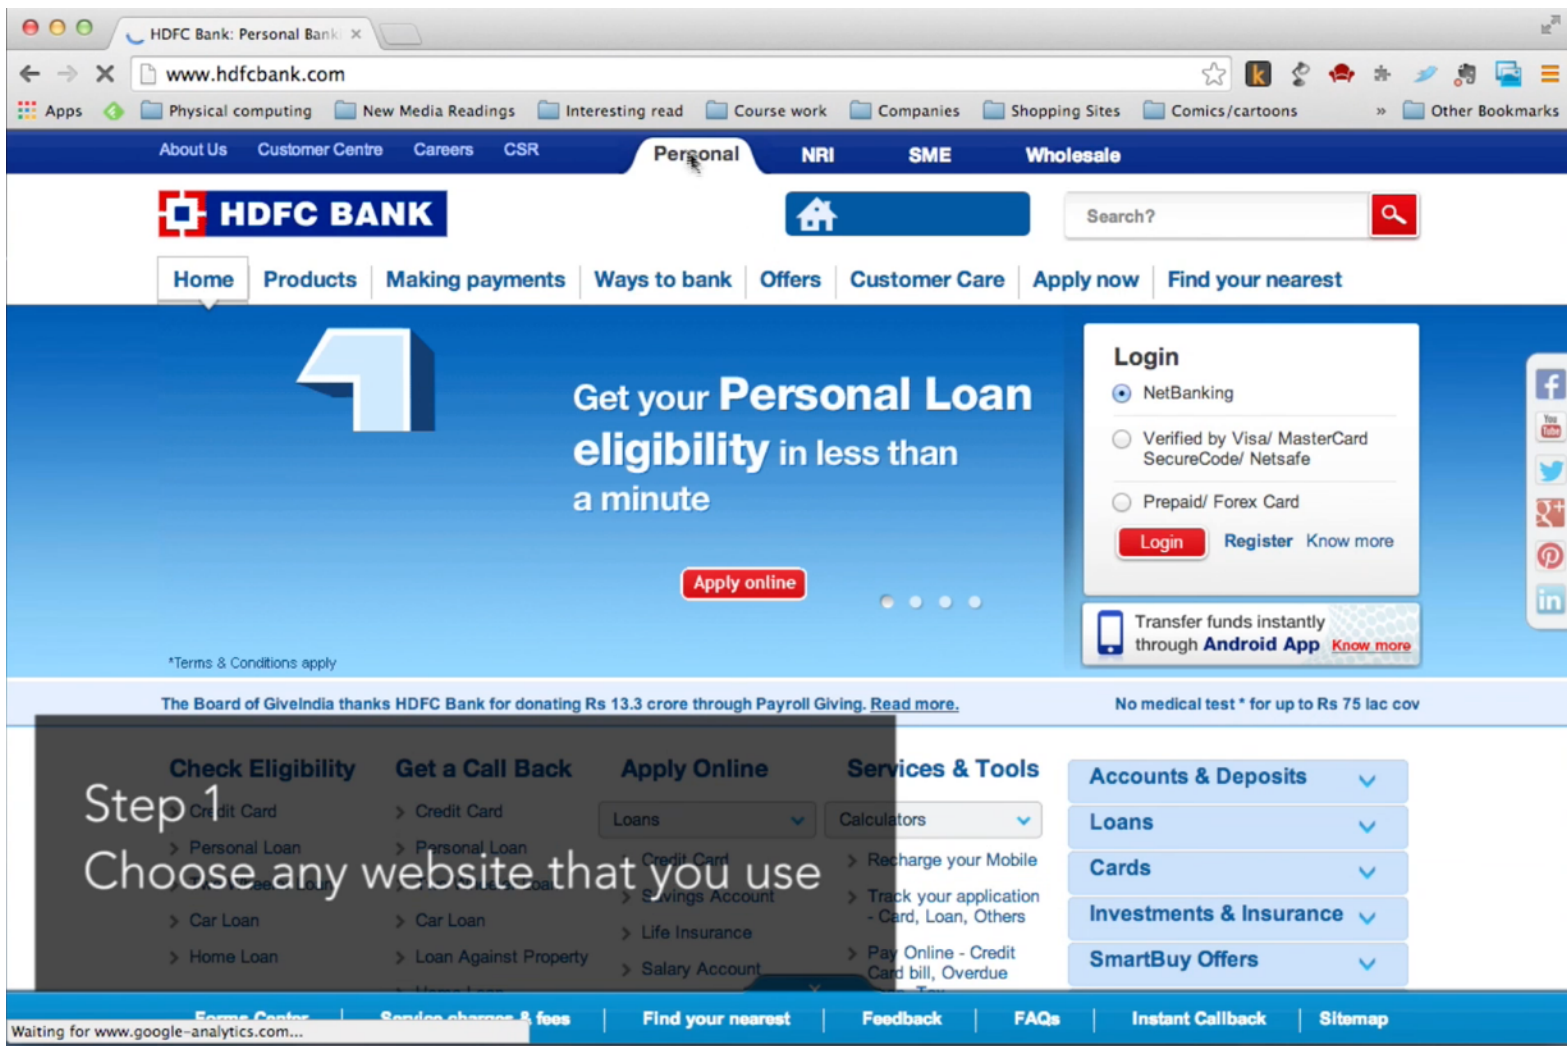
HDFC Bank: Personal Bank ×

www.hdfcbank.com

Apps Physical computing New Media Readings Interesting read Course work Companies Shopping Sites Comics/cartoons » Other Bookmarks

About Us Customer Centre Careers CSR Personal NRI SME Wholesale

HDFC BANK

Search?

Home Products Making payments Ways to bank Offers Customer Care Apply now Find your nearest

Get your Personal Loan eligibility in less than a minute

Apply online

*Terms & Conditions apply

Login

NetBanking

Verified by Visa/ MasterCard SecureCode/ Netsafe

Prepaid/ Forex Card

Login Register Know more

Transfer funds instantly through Android App Know more

The Board of GiveIndia thanks HDFC Bank for donating Rs 13.3 crore through Payroll Giving. Read more.

No medical test * for up to Rs 75 lac cov

Check Eligibility

Credit Card

Personal Loan

Car Loan

Home Loan

Get a Call Back

Credit Card

Personal Loan

Car Loan

Loan Against Property

Apply Online

Loans

Credit Card

Savings Account

Life Insurance

Salary Account

Services & Tools

Calculators

Recharge your Mobile

Track your application - Card, Loan, Others

Pay Online - Credit Card bill, Overdue

Accounts & Deposits

Loans

Cards

Investments & Insurance

SmartBuy Offers

Step 1

Choose any website that you use

Forms Center | Service charges & fees | Find your nearest | Feedback | FAQs | Instant Callback | Sitemap

Waiting for www.google-analytics.com...